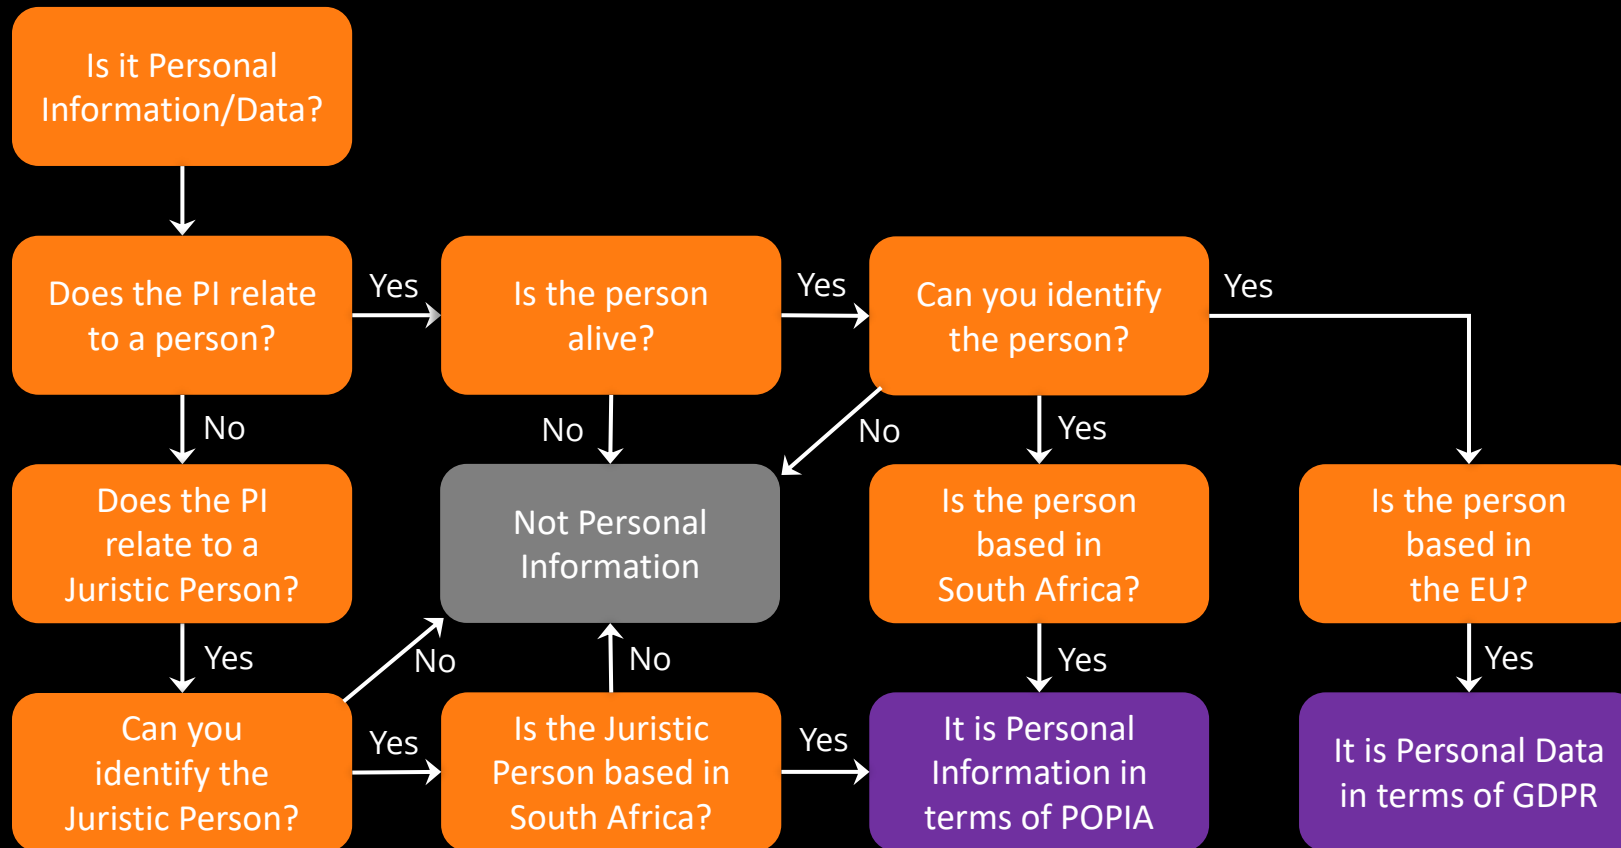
Is it Personal Information/Data?

Does the PI relate to a person?

Yes

Is the person alive?

Yes

Can you identify the person?

Yes

No

No

No

Yes

Does the PI relate to a Juristic Person?

Not Personal Information

Is the person based in South Africa?

Is the person based in the EU?

Yes

No

No

Yes

Yes

Can you identify the Juristic Person?

Yes

Is the Juristic Person based in South Africa?

Yes

It is Personal Information in terms of POPIA

It is Personal Data in terms of GDPR